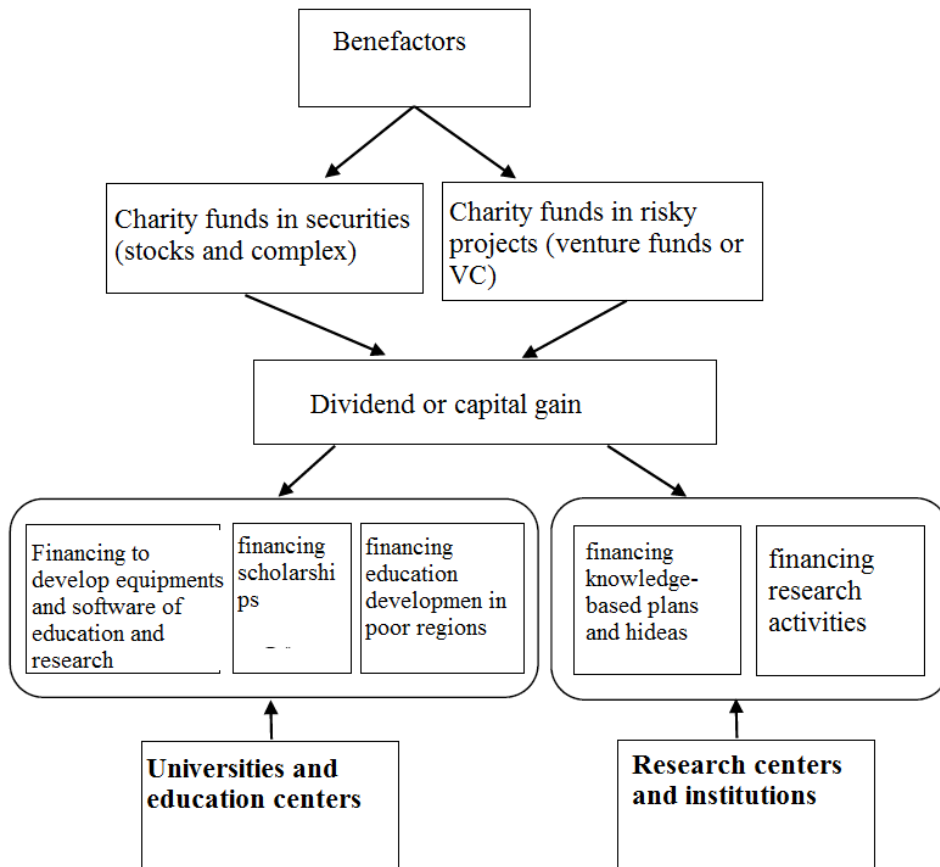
Benefactors

Charity funds in securities (stocks and complex)

Charity funds in risky projects (venture funds or VC)

Dividend or capital gain

Financing to develop equipments and software of education and research

financing scholarships

financing education developmen in poor regions

financing knowledge-based plans and hideas

financing research activities

Universities and education centers

Research centers and institutions